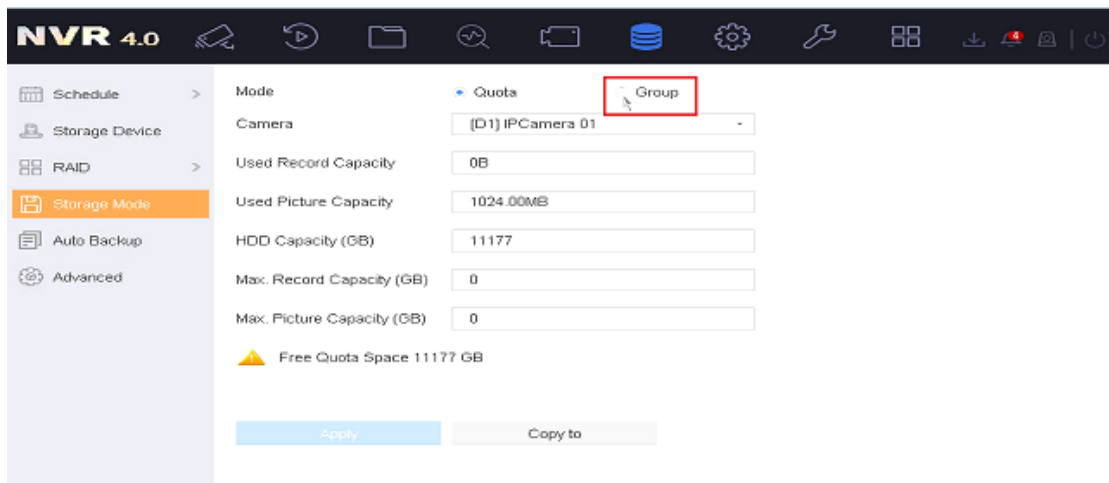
NVR 4.0

Schedule
Storage Device
RAID
Storage Mode
Auto Backup
Advanced

Mode
Quota
Group

Camera
[D1] IPCamera 01

Used Record Capacity
0B

Used Picture Capacity
1024.00MB

HDD Capacity (GB)
11177

Max. Record Capacity (GB)
0

Max. Picture Capacity (GB)
0

Free Quota Space 11177 GB

Apply
Copy to